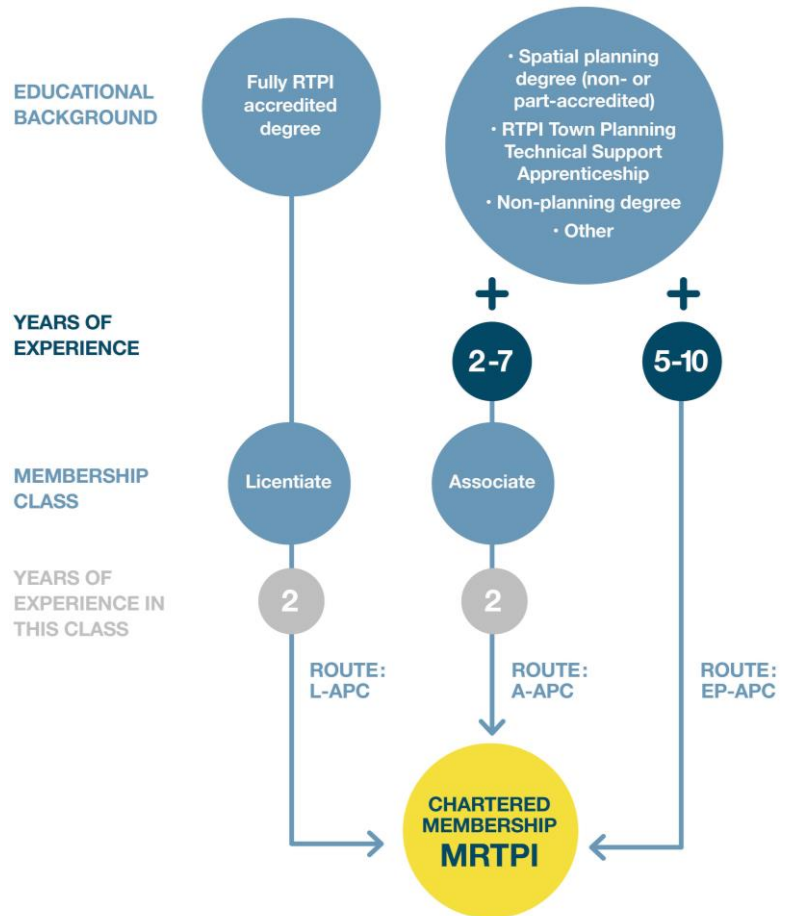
EDUCATIONAL BACKGROUND

Fully RTPI accredited degree

· Spatial planning degree (non- or part-accredited)
· RTPI Town Planning Technical Support Apprenticeship
· Non-planning degree
· Other

YEARS OF EXPERIENCE

+
2-7

+
5-10

MEMBERSHIP CLASS

Licentiate

Associate

YEARS OF EXPERIENCE IN THIS CLASS

2

2

ROUTE: L-APC

ROUTE: A-APC

ROUTE: EP-APC

CHARTERED MEMBERSHIP MRTPI